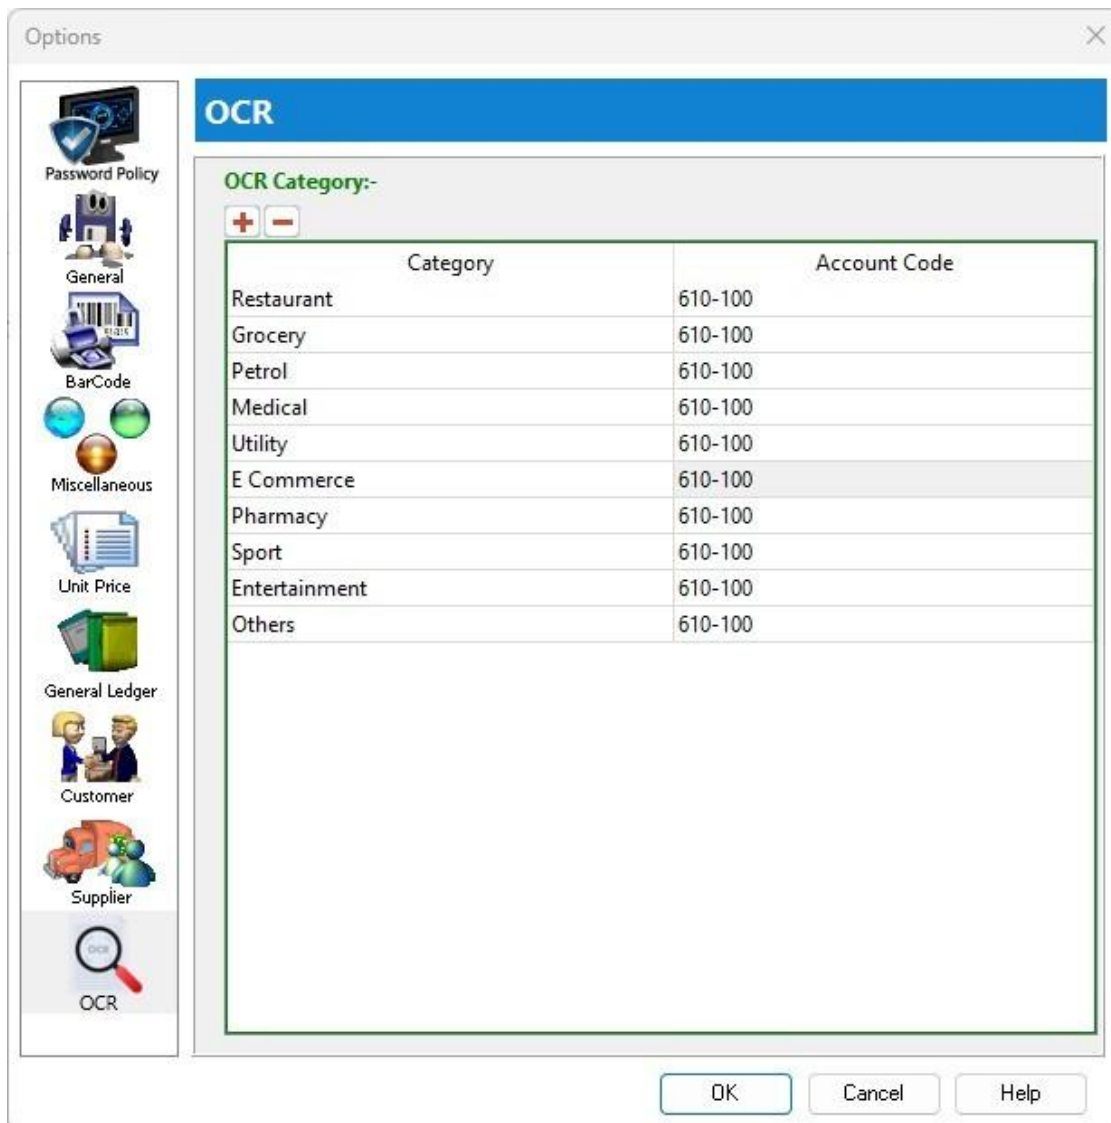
Options

Password Policy
General
BarCode
Miscellaneous
Unit Price
General Ledger
Customer
Supplier
OCR

OCR

OCR Category:-

+ −

| Category | Account Code |
|---|---|
| Restaurant | 610-100 |
| Grocery | 610-100 |
| Petrol | 610-100 |
| Medical | 610-100 |
| Utility | 610-100 |
| E Commerce | 610-100 |
| Pharmacy | 610-100 |
| Sport | 610-100 |
| Entertainment | 610-100 |
| Others | 610-100 |

OK Cancel Help